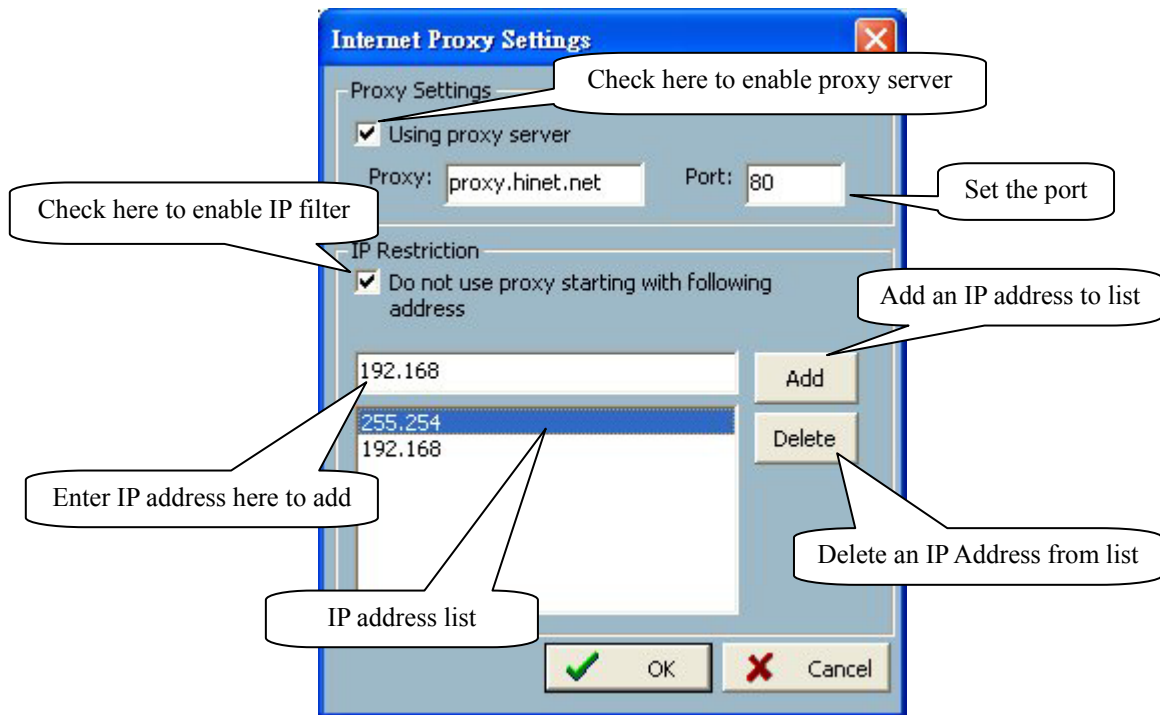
Internet Proxy Settings

Proxy Settings

Check here to enable proxy server

Using proxy server

Proxy: proxy.hinet.net

Port: 80

Set the port

Check here to enable IP filter

IP Restriction

Do not use proxy starting with following address

Add an IP address to list

192.168

Add

255.254
192.168

Delete

Enter IP address here to add

Delete an IP Address from list

IP address list

OK

Cancel